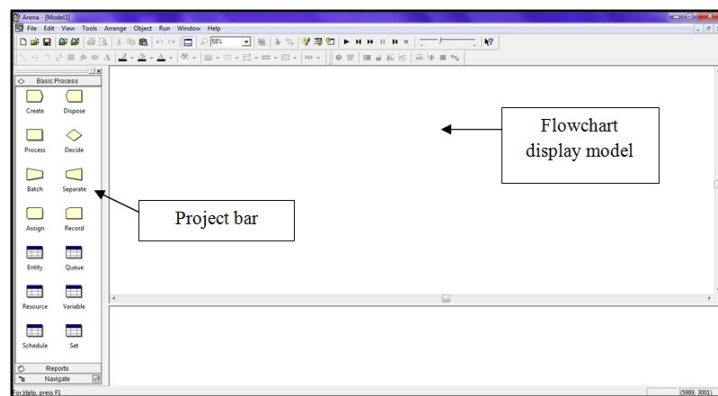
Arena - [Model1]

File Edit View Tools Arrange Object Run Window Help

Basic Process

Create Dispose

Process Decide

Batch Separate

Assign Record

Entity Queue

Resource Variable

Schedule Set

Reports

Navigate

Flowchart display model

Project bar

For Help, press F1

(5889, 3001)